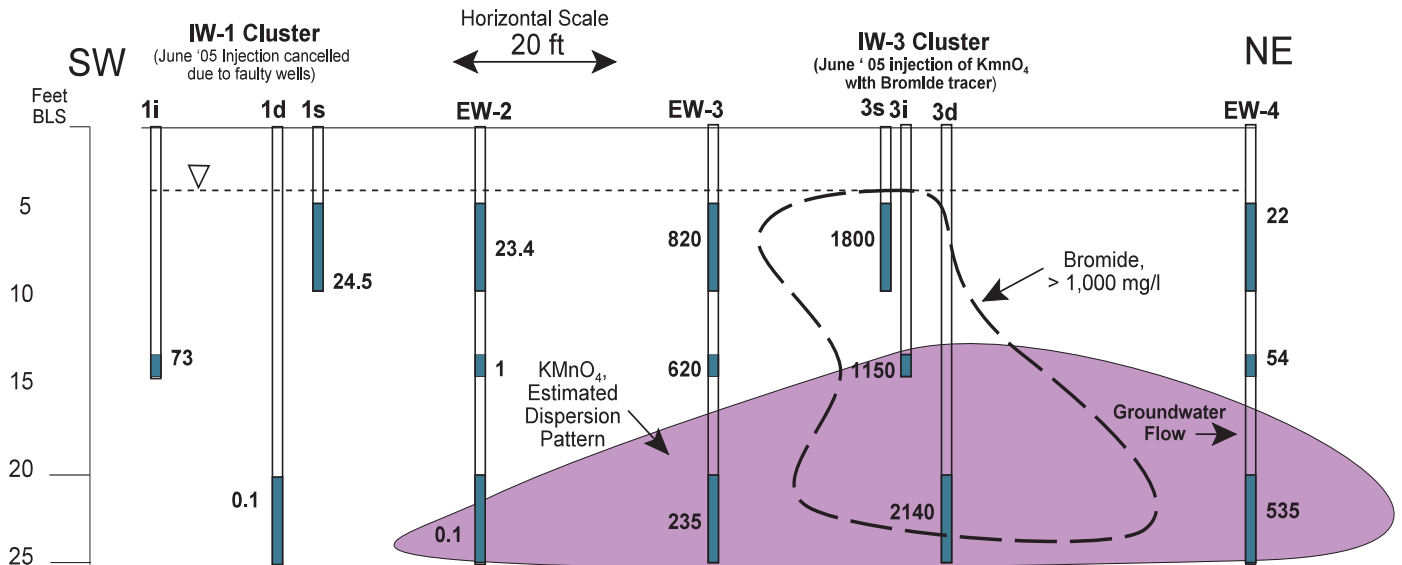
SW

IW-1 Cluster
(June '05 Injection cancelled due to faulty wells)

Horizontal Scale
20 ft

IW-3 Cluster
(June '05 injection of $KmnO_4$ with Bromide tracer)

NE

Feet BLS

1i 1d 1s EW-2 EW-3 3s 3i 3d EW-4

5
10
15
20
25

24.5
23.4
820
1800
22
73
1
620
1150
54
0.1
0.1
235
2140
535

Bromide, > 1,000 mg/l

$KMnO_4$, Estimated Dispersion Pattern

Groundwater Flow